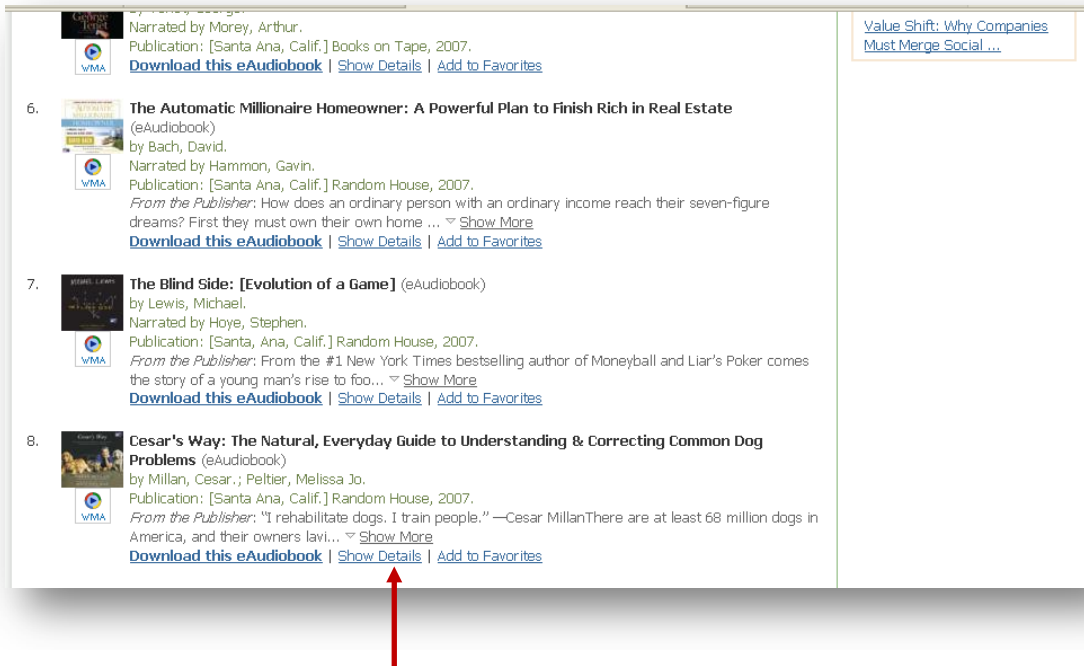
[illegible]
Narrated by Morey, Arthur.
Publication: [Santa Ana, Calif.] Books on Tape, 2007.
WMA
Download this eAudiobook | Show Details | Add to Favorites

Value Shift: Why Companies Must Merge Social ...

6. The Automatic Millionaire Homeowner: A Powerful Plan to Finish Rich in Real Estate (eAudiobook)
by Bach, David.
Narrated by Hammon, Gavin.
WMA
Publication: [Santa Ana, Calif.] Random House, 2007.
From the Publisher: How does an ordinary person with an ordinary income reach their seven-figure dreams? First they must own their own home ... Show More
Download this eAudiobook | Show Details | Add to Favorites

7. The Blind Side: [Evolution of a Game] (eAudiobook)
by Lewis, Michael.
Narrated by Hoye, Stephen.
WMA
Publication: [Santa, Ana, Calif.] Random House, 2007.
From the Publisher: From the #1 New York Times bestselling author of Moneyball and Liar's Poker comes the story of a young man's rise to foo... Show More
Download this eAudiobook | Show Details | Add to Favorites

8. Cesar's Way: The Natural, Everyday Guide to Understanding & Correcting Common Dog Problems (eAudiobook)
by Millan, Cesar.; Peltier, Melissa Jo.
WMA
Publication: [Santa Ana, Calif.] Random House, 2007.
From the Publisher: "I rehabilitate dogs. I train people." —Cesar MillanThere are at least 68 million dogs in America, and their owners lavi... Show More
Download this eAudiobook | Show Details | Add to Favorites